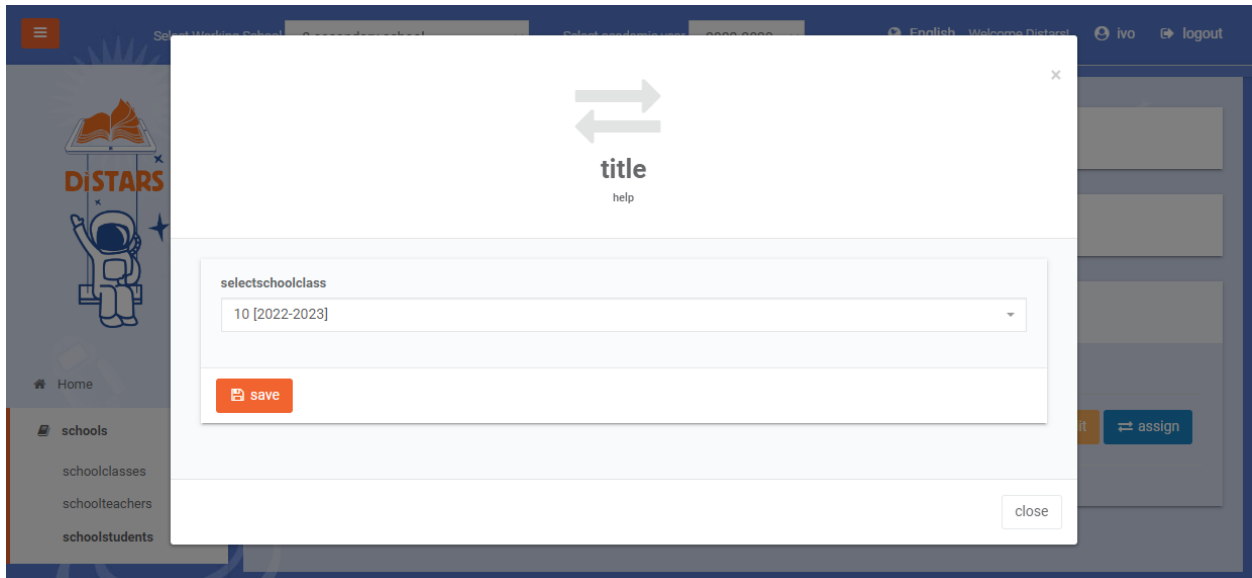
Select Working School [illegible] Select academic year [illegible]

English Welcome Distars! ivo logout

DiSTARS

Home

schools

schoolclasses

schoolteachers

schoolstudents

×

title

help

selectschoolclass

10 [2022-2023]

save

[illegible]it

assign

close